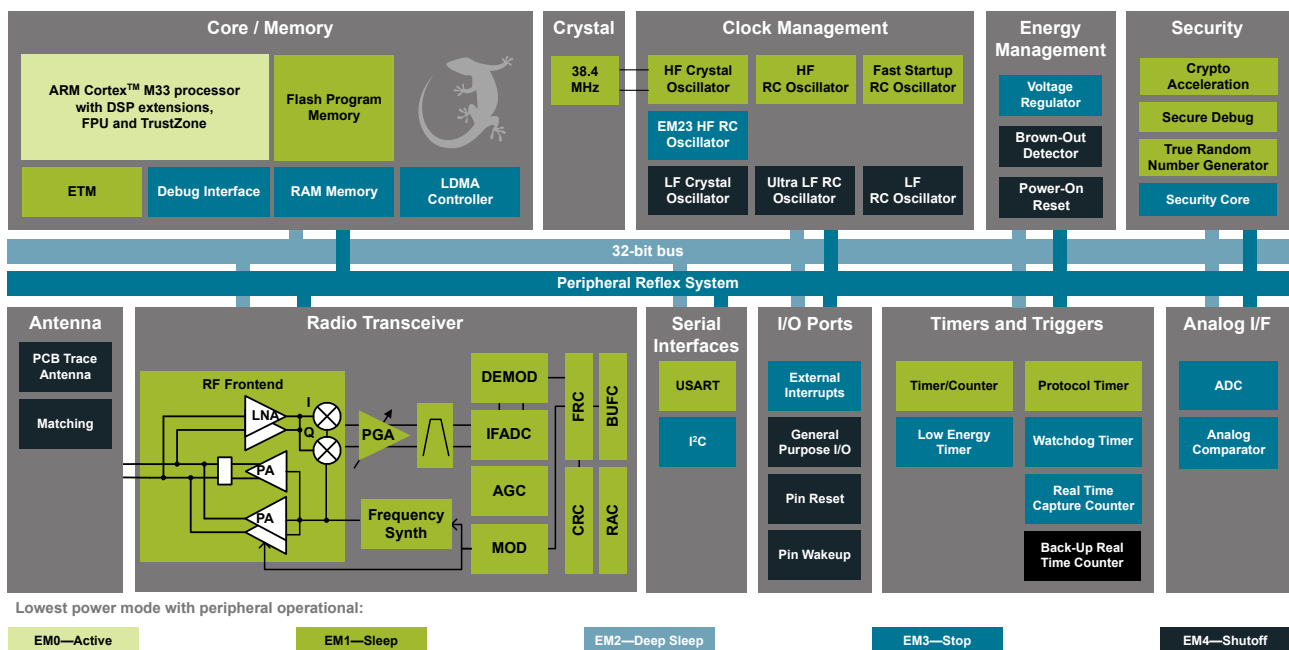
Core / Memory

ARM Cortex$^{TM}$ M33 processor with DSP extensions, FPU and TrustZone

Flash Program Memory

ETM

Debug Interface

RAM Memory

LDMA Controller

Crystal

38.4 MHz

Clock Management

HF Crystal Oscillator

HF RC Oscillator

Fast Startup RC Oscillator

EM23 HF RC Oscillator

LF Crystal Oscillator

Ultra LF RC Oscillator

LF RC Oscillator

Energy Management

Voltage Regulator

Brown-Out Detector

Power-On Reset

Security

Crypto Acceleration

Secure Debug

True Random Number Generator

Security Core

32-bit bus

Peripheral Reflex System

Antenna

PCB Trace Antenna

Matching

Radio Transceiver

RF Frontend

LNA

I

Q

PA

PA

PGA

DEMOD

IFADC

AGC

MOD

Frequency Synth

FRC

BUFC

CRC

RAC

Serial Interfaces

USART

I$^2$C

I/O Ports

External Interrupts

General Purpose I/O

Pin Reset

Pin Wakeup

Timers and Triggers

Timer/Counter

Protocol Timer

Low Energy Timer

Watchdog Timer

Real Time Capture Counter

Back-Up Real Time Counter

Analog I/F

ADC

Analog Comparator

Lowest power mode with peripheral operational:

EM0—Active

EM1—Sleep

EM2—Deep Sleep

EM3—Stop

EM4—Shutoff